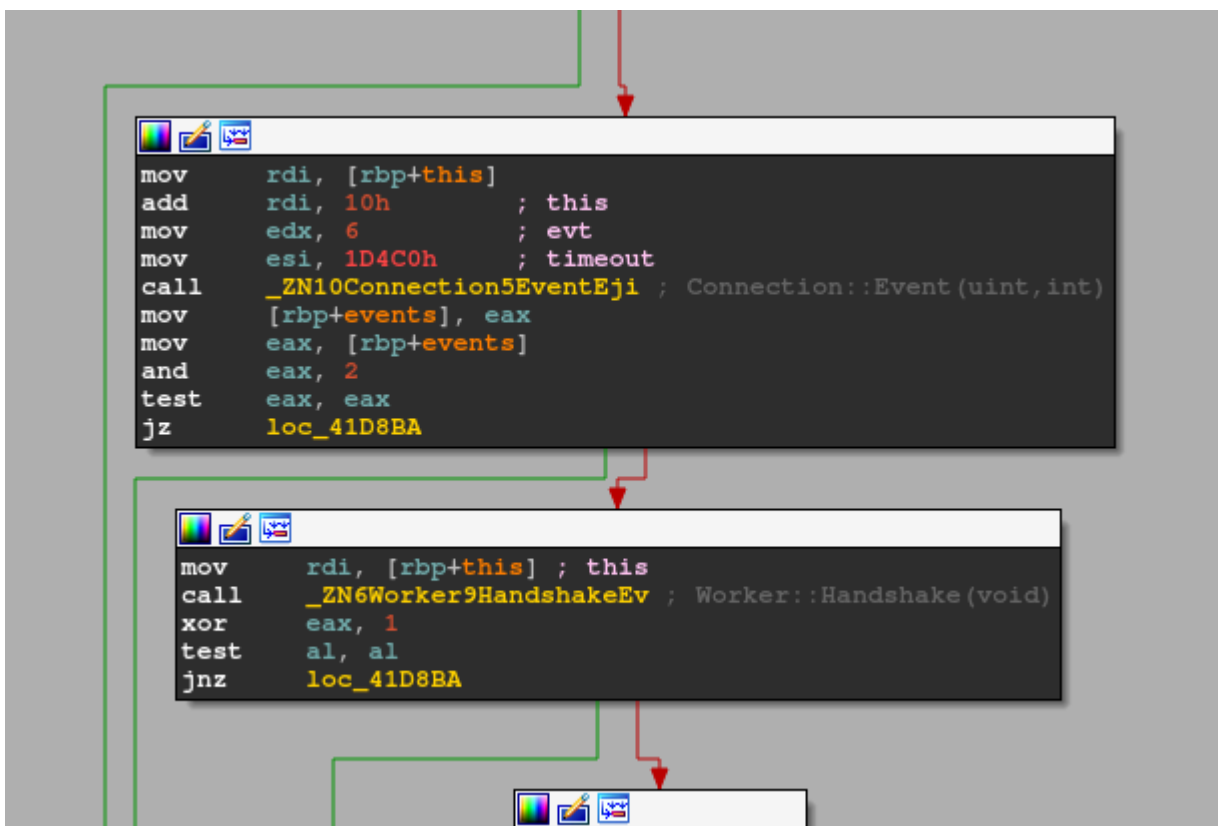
mov rdi, [rbp+this]
add rdi, 10h ; this
mov edx, 6 ; evt
mov esi, 1D4C0h ; timeout
call _ZN10Connection5EventEji ; Connection::Event(uint,int)
mov [rbp+events], eax
mov eax, [rbp+events]
and eax, 2
test eax, eax
jz loc_41D8BA

mov rdi, [rbp+this] ; this
call _ZN6Worker9HandshakeEv ; Worker::Handshake(void)
xor eax, 1
test al, al
jnz loc_41D8BA